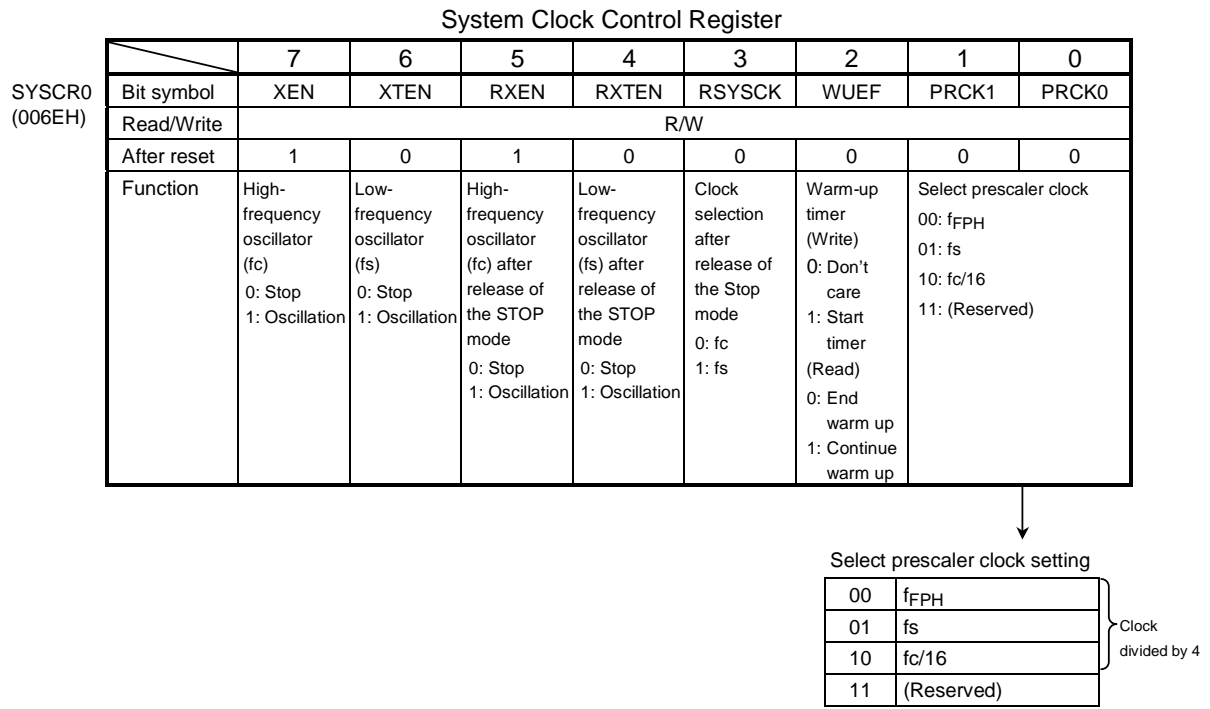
System Clock Control Register

SYSCR0 (006EH)

| | 7 | 6 | 5 | 4 | 3 | 2 | 1 | 0 |
|---|---|---|---|---|---|---|---|---|
| Bit symbol | XEN | XTEN | RXEN | RXTEN | RSYSCK | WUEF | PRCK1 | PRCK0 |
| Read/Write | R/W | | | | | | | |
| After reset | 1 | 0 | 1 | 0 | 0 | 0 | 0 | 0 |
| Function | High-frequency oscillator (fc) 0: Stop 1: Oscillation | Low-frequency oscillator (fs) 0: Stop 1: Oscillation | High-frequency oscillator (fc) after release of the STOP mode 0: Stop 1: Oscillation | Low-frequency oscillator (fs) after release of the STOP mode 0: Stop 1: Oscillation | Clock selection after release of the Stop mode 0: fc 1: fs | Warm-up timer (Write) 0: Don't care 1: Start timer (Read) 0: End warm up 1: Continue warm up | Select prescaler clock 00: $f_{FPH}$ 01: fs 10: fc/16 11: (Reserved) | |

Select prescaler clock setting

| 00 | $f_{FPH}$ |
|---|---|
| 01 | fs |
| 10 | fc/16 |
| 11 | (Reserved) |

Clock divided by 4